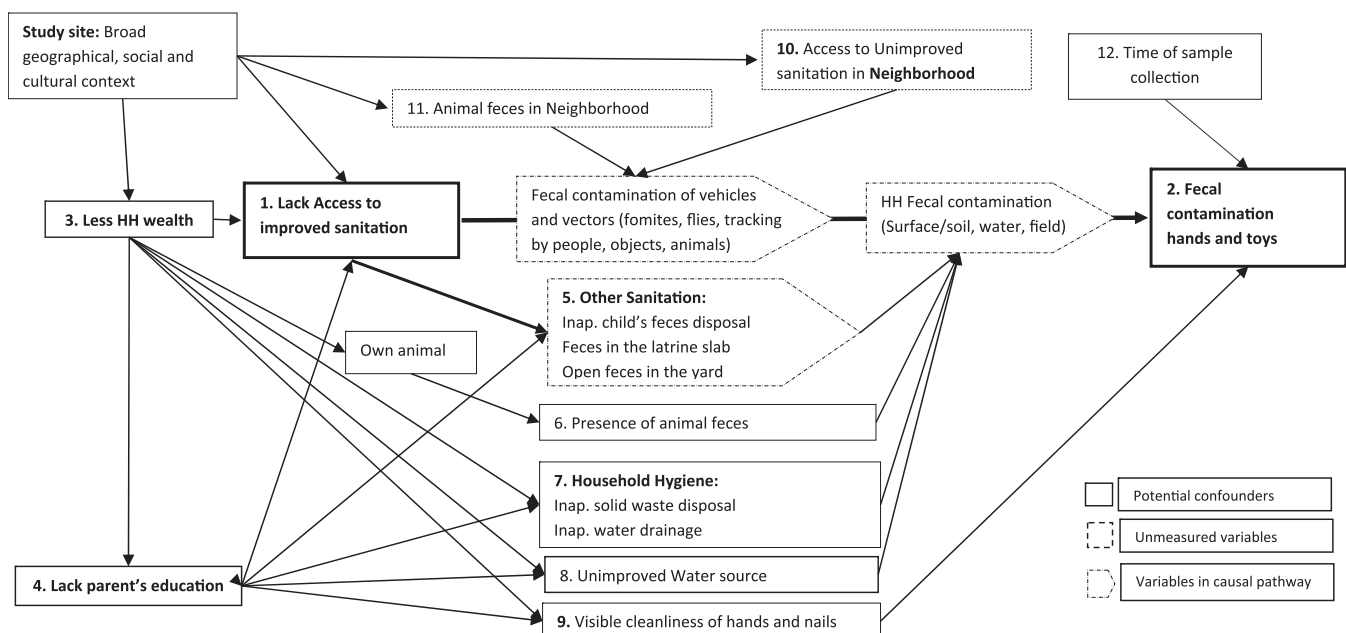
Study site: Broad geographical, social and cultural context

10. Access to Unimproved sanitation in Neighborhood

12. Time of sample collection

11. Animal feces in Neighborhood

3. Less HH wealth

1. Lack Access to improved sanitation

Fecal contamination of vehicles and vectors (fomites, flies, tracking by people, objects, animals)

HH Fecal contamination (Surface/soil, water, field)

2. Fecal contamination hands and toys

5. Other Sanitation:
Inap. child's feces disposal
Feces in the latrine slab
Open feces in the yard

Own animal

6. Presence of animal feces

7. Household Hygiene:
Inap. solid waste disposal
Inap. water drainage

Potential confounders

Unmeasured variables

Variables in causal pathway

4. Lack parent's education

8. Unimproved Water source

9. Visible cleanliness of hands and nails